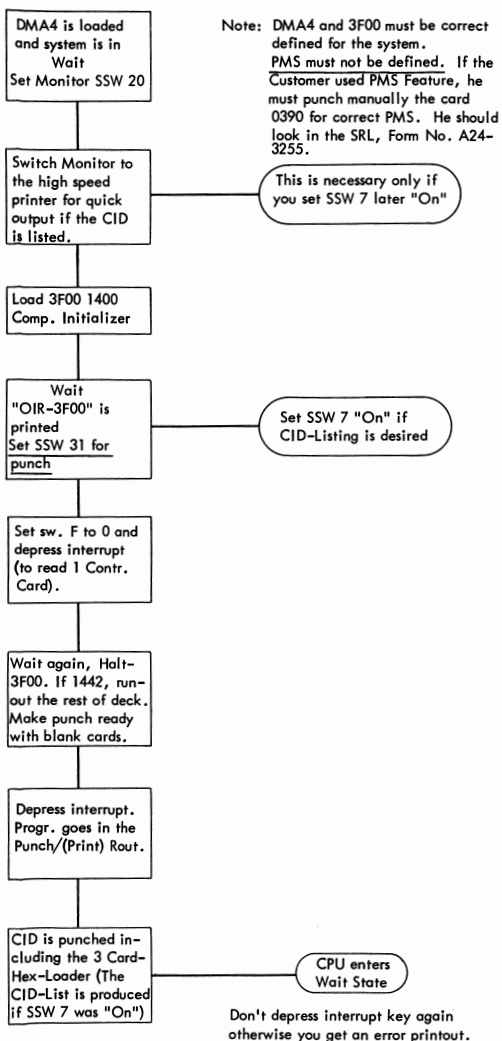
DMA4 is loaded and system is in Wait Set Monitor SSW 20

Note: DMA4 and 3F00 must be correct defined for the system. PMS must not be defined. If the Customer used PMS Feature, he must punch manually the card 0390 for correct PMS. He should look in the SRL, Form No. A24-3255.

Switch Monitor to the high speed printer for quick output if the CID is listed.

This is necessary only if you set SSW 7 later "On"

Load 3F00 1400 Comp. Initializer

Wait "OIR-3F00" is printed Set SSW 31 for punch

Set SSW 7 "On" if CID-Listing is desired

Set sw. F to 0 and depress interrupt (to read 1 Contr. Card).

Wait again, Halt-3F00. If 1442, run-out the rest of deck. Make punch ready with blank cards.

Depress interrupt. Progr. goes in the Punch/(Print) Rout.

CID is punched including the 3 Card-Hex-Loader (The CID-List is produced if SSW 7 was "On")

CPU enters Wait State

Don't depress interrupt key again otherwise you get an error printout.